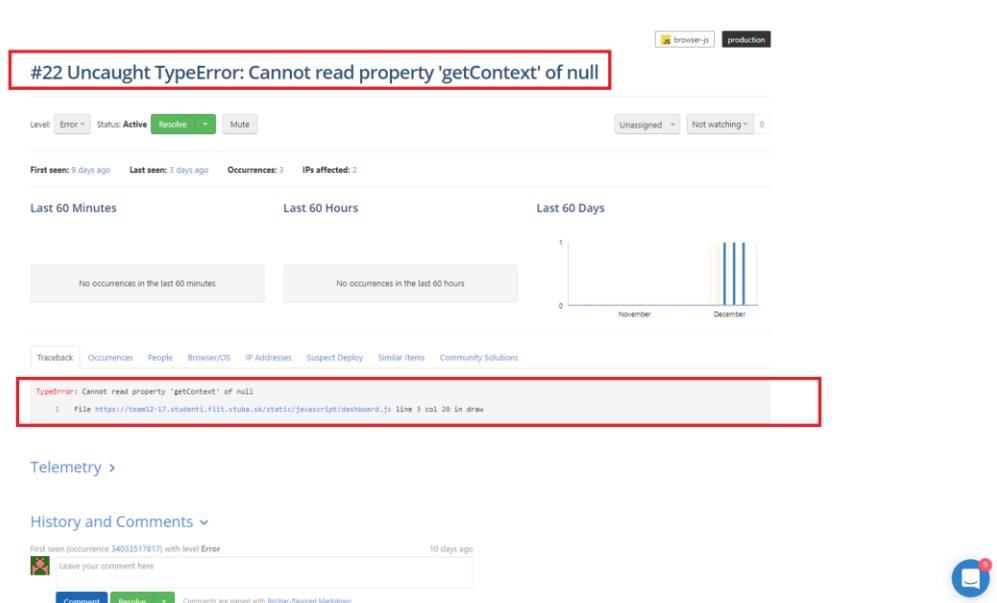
browser-js production

#22 Uncaught TypeError: Cannot read property 'getContext' of null

Level: Error Status: Active Resolve Mute

Unassigned Not watching 0

First seen: 9 days ago Last seen: 3 days ago Occurrences: 3 IPs affected: 2

Last 60 Minutes

No occurrences in the last 60 minutes

Last 60 Hours

No occurrences in the last 60 hours

Last 60 Days

1

0

November December

Traceback Occurrences People Browser/OS IP Addresses Suspect Deploy Similar Items Community Solutions

TypeError: Cannot read property 'getContext' of null
1 File https://team12-17.studenti.fiit.stuba.sk/static/javascript/dashboard.js line 3 col 20 in draw

Telemetry ›

History and Comments ⌄

First seen (occurrence 34033517817) with level Error 10 days ago

Leave your comment here

Comment Resolve Comments are parsed with Rollbar-flavored Markdown

5